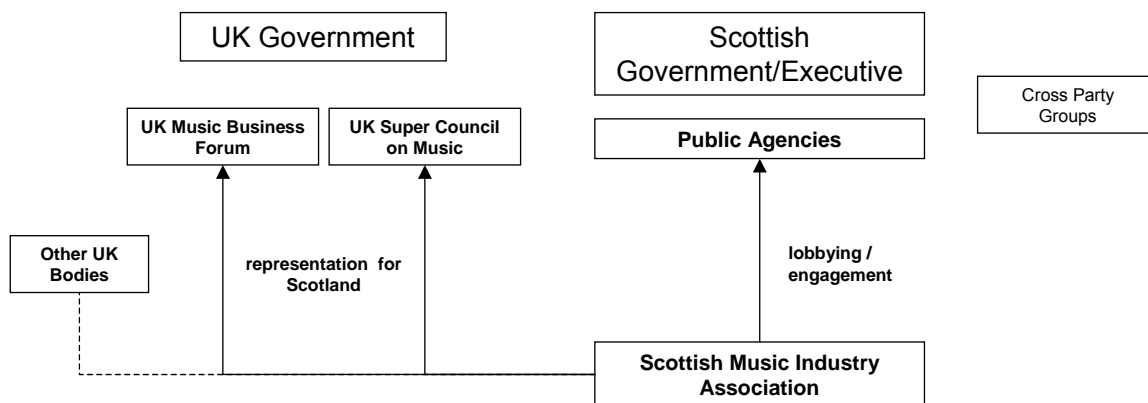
UK Government

Scottish Government/Executive

Cross Party Groups

UK Music Business Forum

UK Super Council on Music

Public Agencies

Other UK Bodies

representation for Scotland

lobbying / engagement

Scottish Music Industry Association